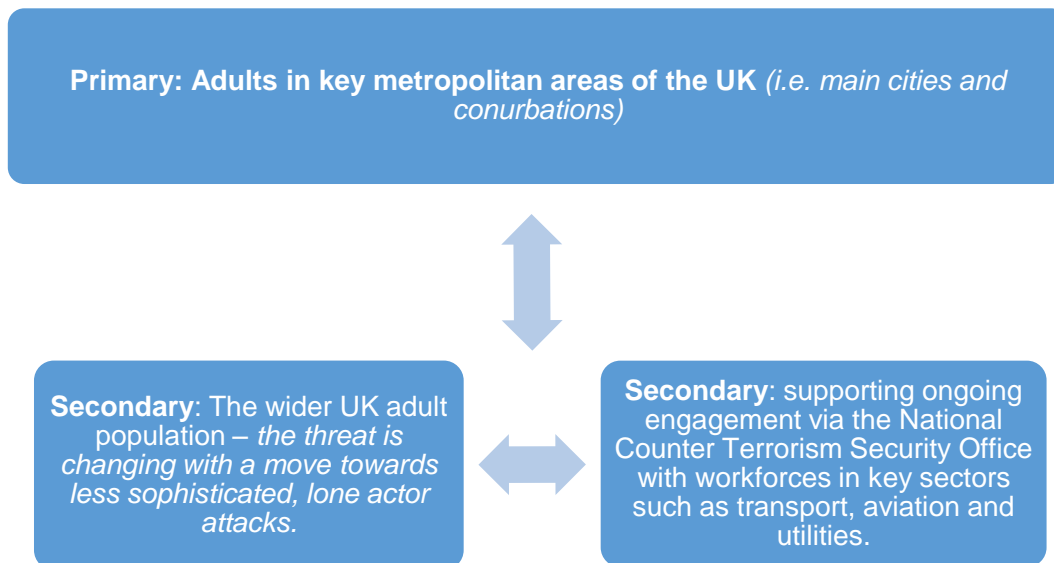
**Primary: Adults in key metropolitan areas of the UK** *(i.e. main cities and conurbations)*

**Secondary**: The wider UK adult population – *the threat is changing with a move towards less sophisticated, lone actor attacks.*

**Secondary**: supporting ongoing engagement via the National Counter Terrorism Security Office with workforces in key sectors such as transport, aviation and utilities.